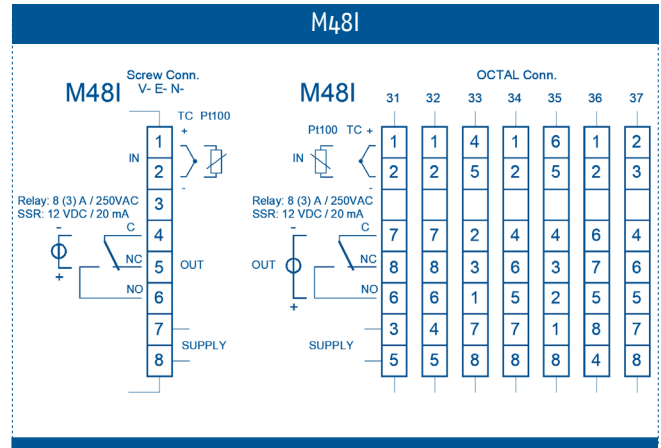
M48I

M48I
Screw Conn.
V- E- N-

TC Pt100
+
-
IN
1
2
3
4
5
6
7
8
Relay: 8 (3) A / 250VAC
SSR: 12 VDC / 20 mA
-
+
C
NC
NO
OUT
SUPPLY

M48I
OCTAL Conn.

Pt100 TC +
-
IN
Relay: 8 (3) A / 250VAC
SSR: 12 VDC / 20 mA
-
+
OUT
C
NC
NO
SUPPLY

| 31 | 32 | 33 | 34 | 35 | 36 | 37 |
|---|---|---|---|---|---|---|
| 1 | 1 | 4 | 1 | 6 | 1 | 2 |
| 2 | 2 | 5 | 2 | 5 | 2 | 3 |
| | | | | | | |
| 7 | 7 | 2 | 4 | 4 | 6 | 4 |
| 8 | 8 | 3 | 6 | 3 | 7 | 6 |
| 6 | 6 | 1 | 5 | 2 | 5 | 5 |
| 3 | 4 | 7 | 7 | 1 | 8 | 7 |
| 5 | 5 | 8 | 8 | 8 | 4 | 8 |